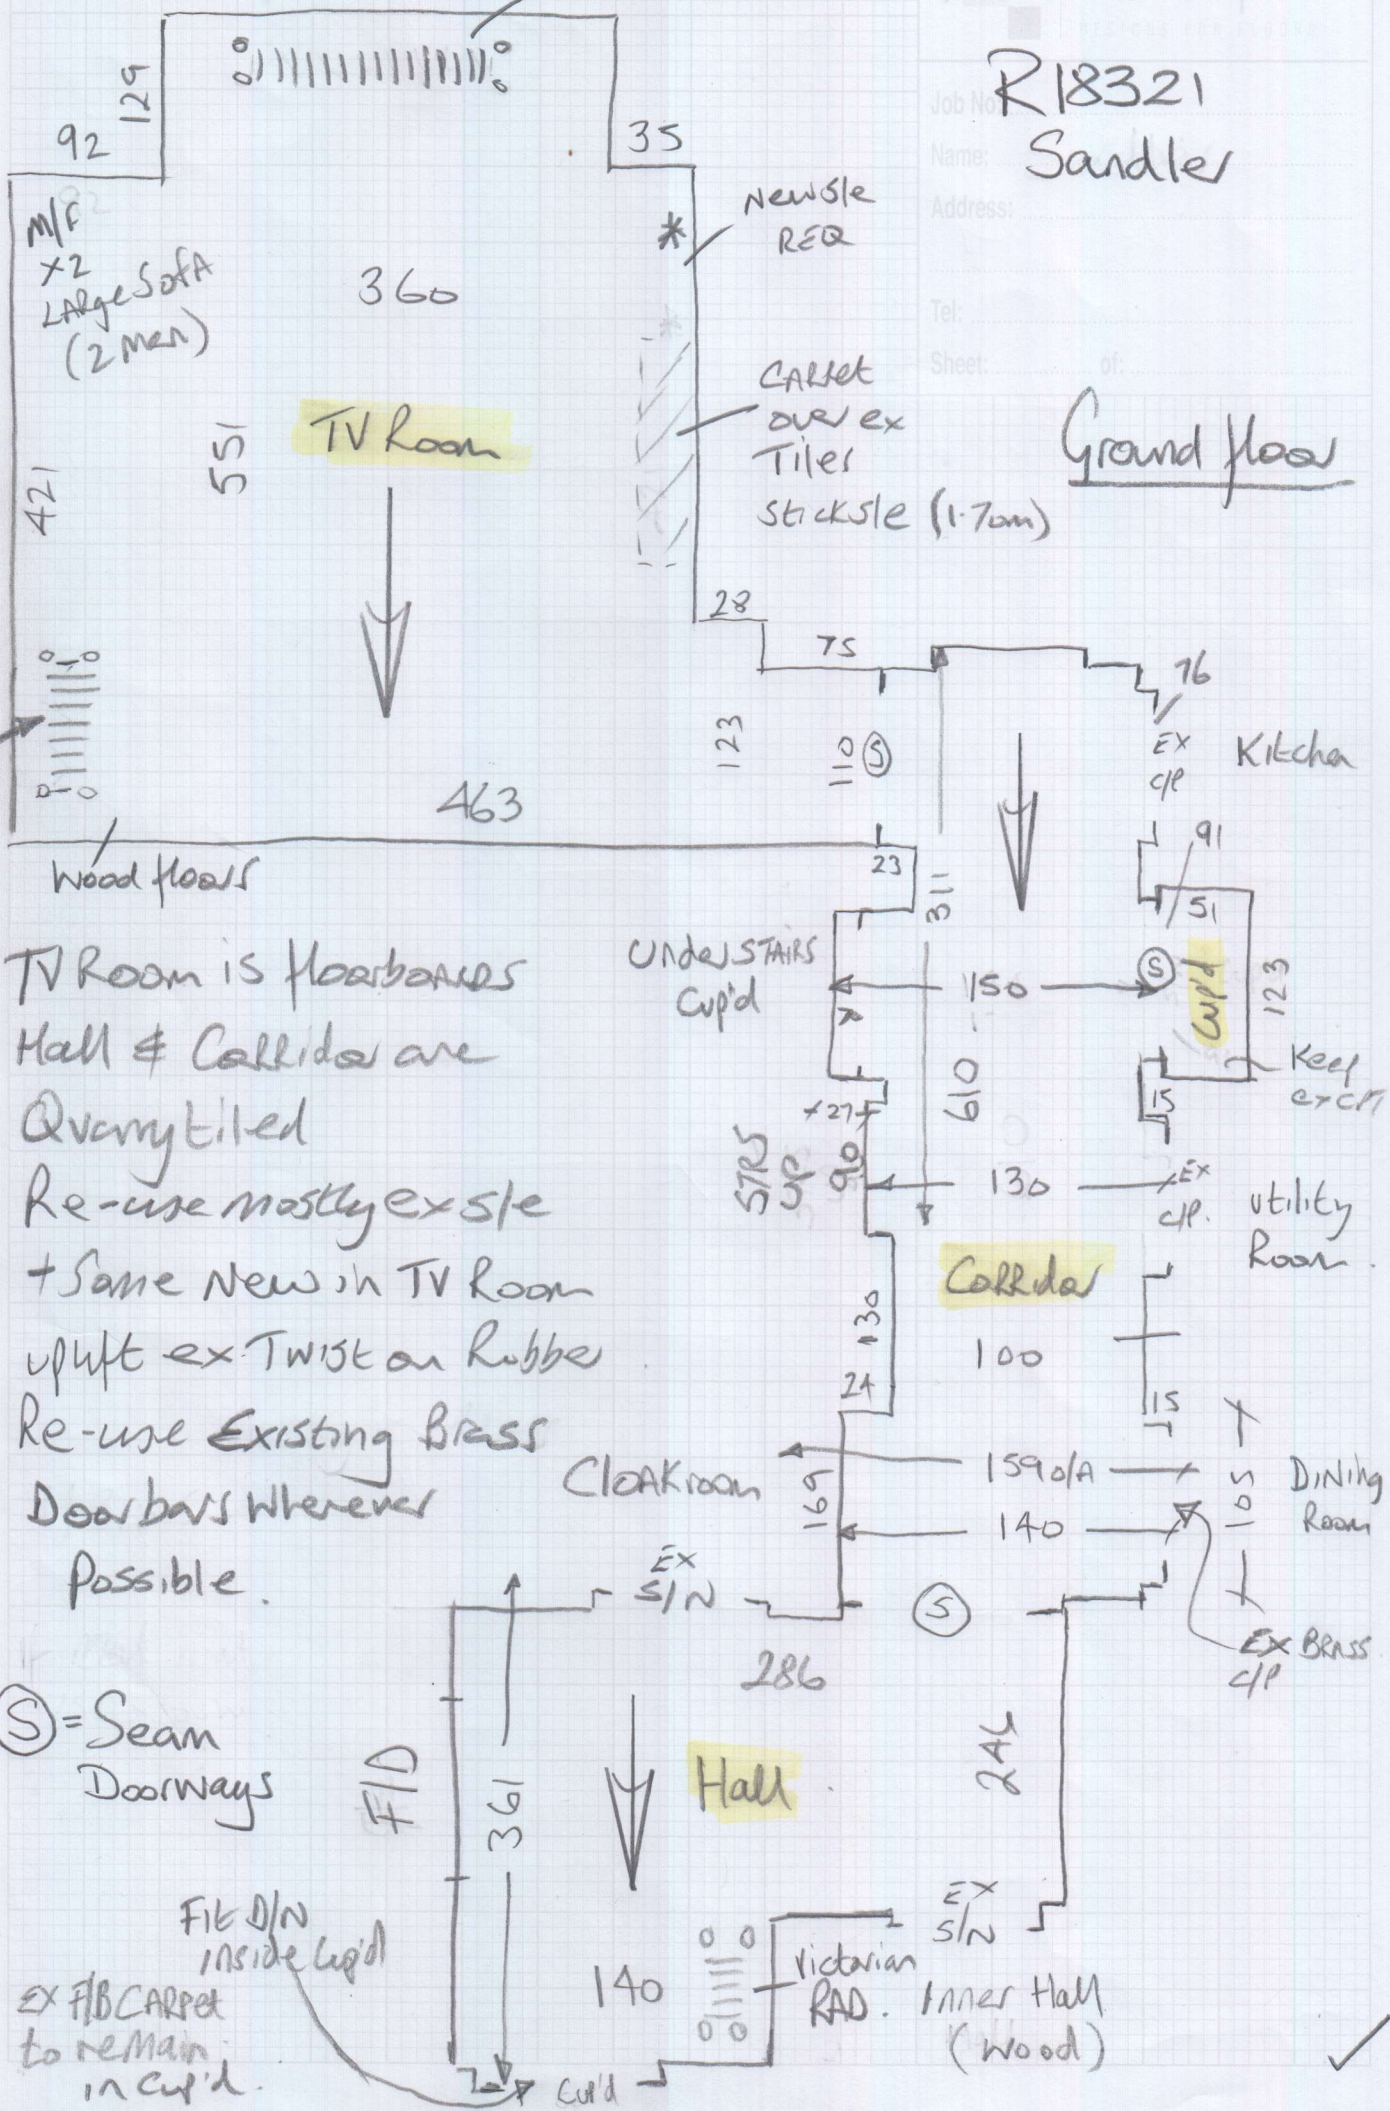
R18321
Job No:
Name: Sandler
Address:
Tel:
Sheet: of:

Grand floor

129
92
35
M/F
x2
Large Sofa
(2 men)
360
Newsle
REQ
Carpet
over ex
Tiles
sticksle (1.70m)
421
551
TV Room
28
75
76
123
110 (S)
EX
c/p
Kitchen
463
Wood floors
23
311
91
51
TV Room is floorboards
Hall & Corridor are
Quarry tiled
Re-use mostly ex sle
+ Some New in TV Room
uplift ex Twist on Rubber
Re-use Existing Brass
Doorbars wherever
Possible.
Understairs
Cup'd
150
(S)
Cup'd
123
Keep
ex c/p
610
27
15
STRS
UP
90
130
EX
c/p.
Utility
Room
Corridor
130
100
24
15
Cloakroom
169
159 o/A
140
105
Dining
Room
EX
S/N
(S)
Ex Brass
c/p
286
(S) = Seam
Doorways
F/D
361
Hall
241
EX
S/N
Fit D/N
inside Cup'd
140
Victorian
RAD.
Inner Hall
(Wood)
EX F/B Carpet
to remain
in Cup'd.
Cup'd